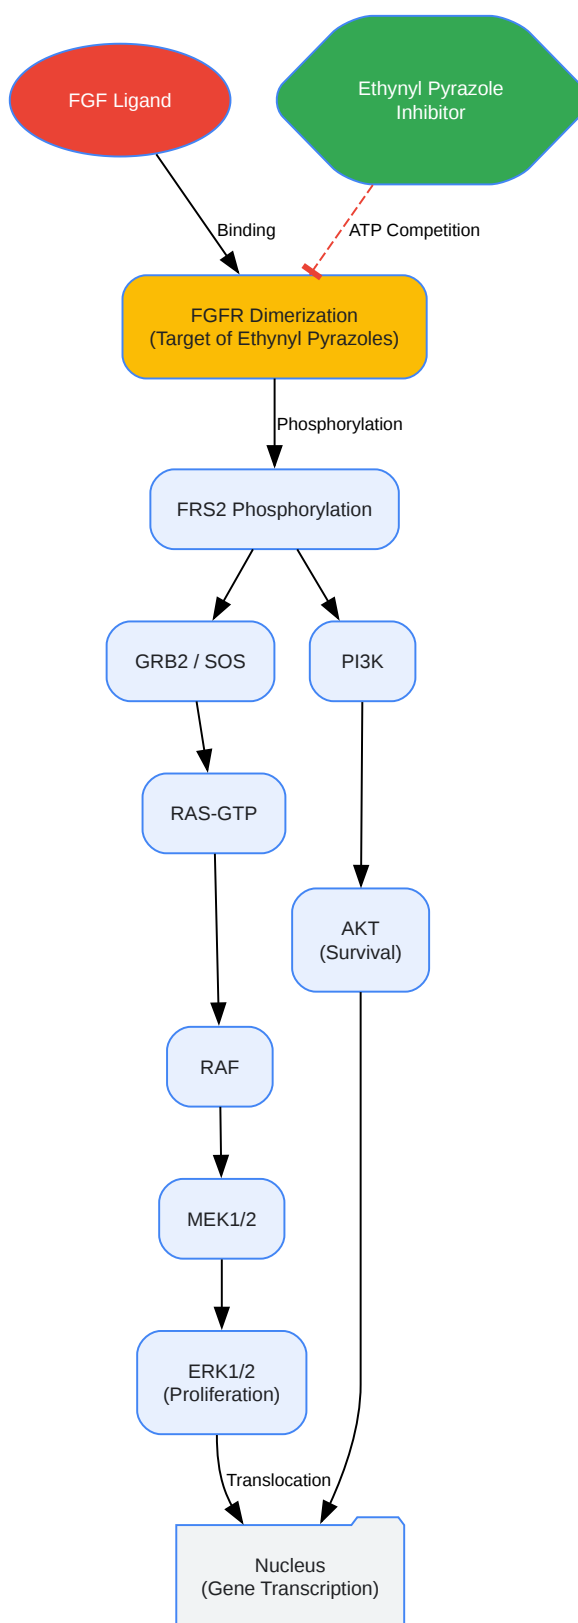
FGF Ligand

Ethynyl Pyrazole Inhibitor

Binding

ATP Competition

FGFR Dimerization
(Target of Ethynyl Pyrazoles)

Phosphorylation

FRS2 Phosphorylation

GRB2 / SOS

PI3K

RAS-GTP

AKT
(Survival)

RAF

MEK1/2

ERK1/2
(Proliferation)

Translocation

Nucleus
(Gene Transcription)